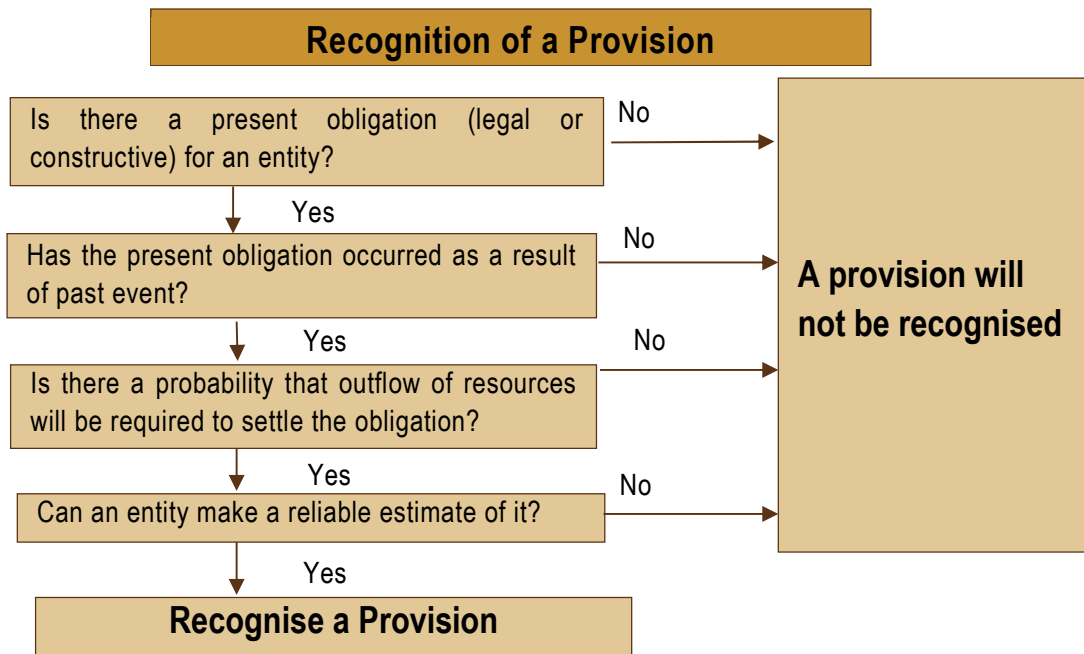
Recognition of a Provision

Is there a present obligation (legal or constructive) for an entity?

No

Yes

Has the present obligation occurred as a result of past event?

No

Yes

Is there a probability that outflow of resources will be required to settle the obligation?

No

Yes

Can an entity make a reliable estimate of it?

No

Yes

Recognise a Provision

A provision will not be recognised